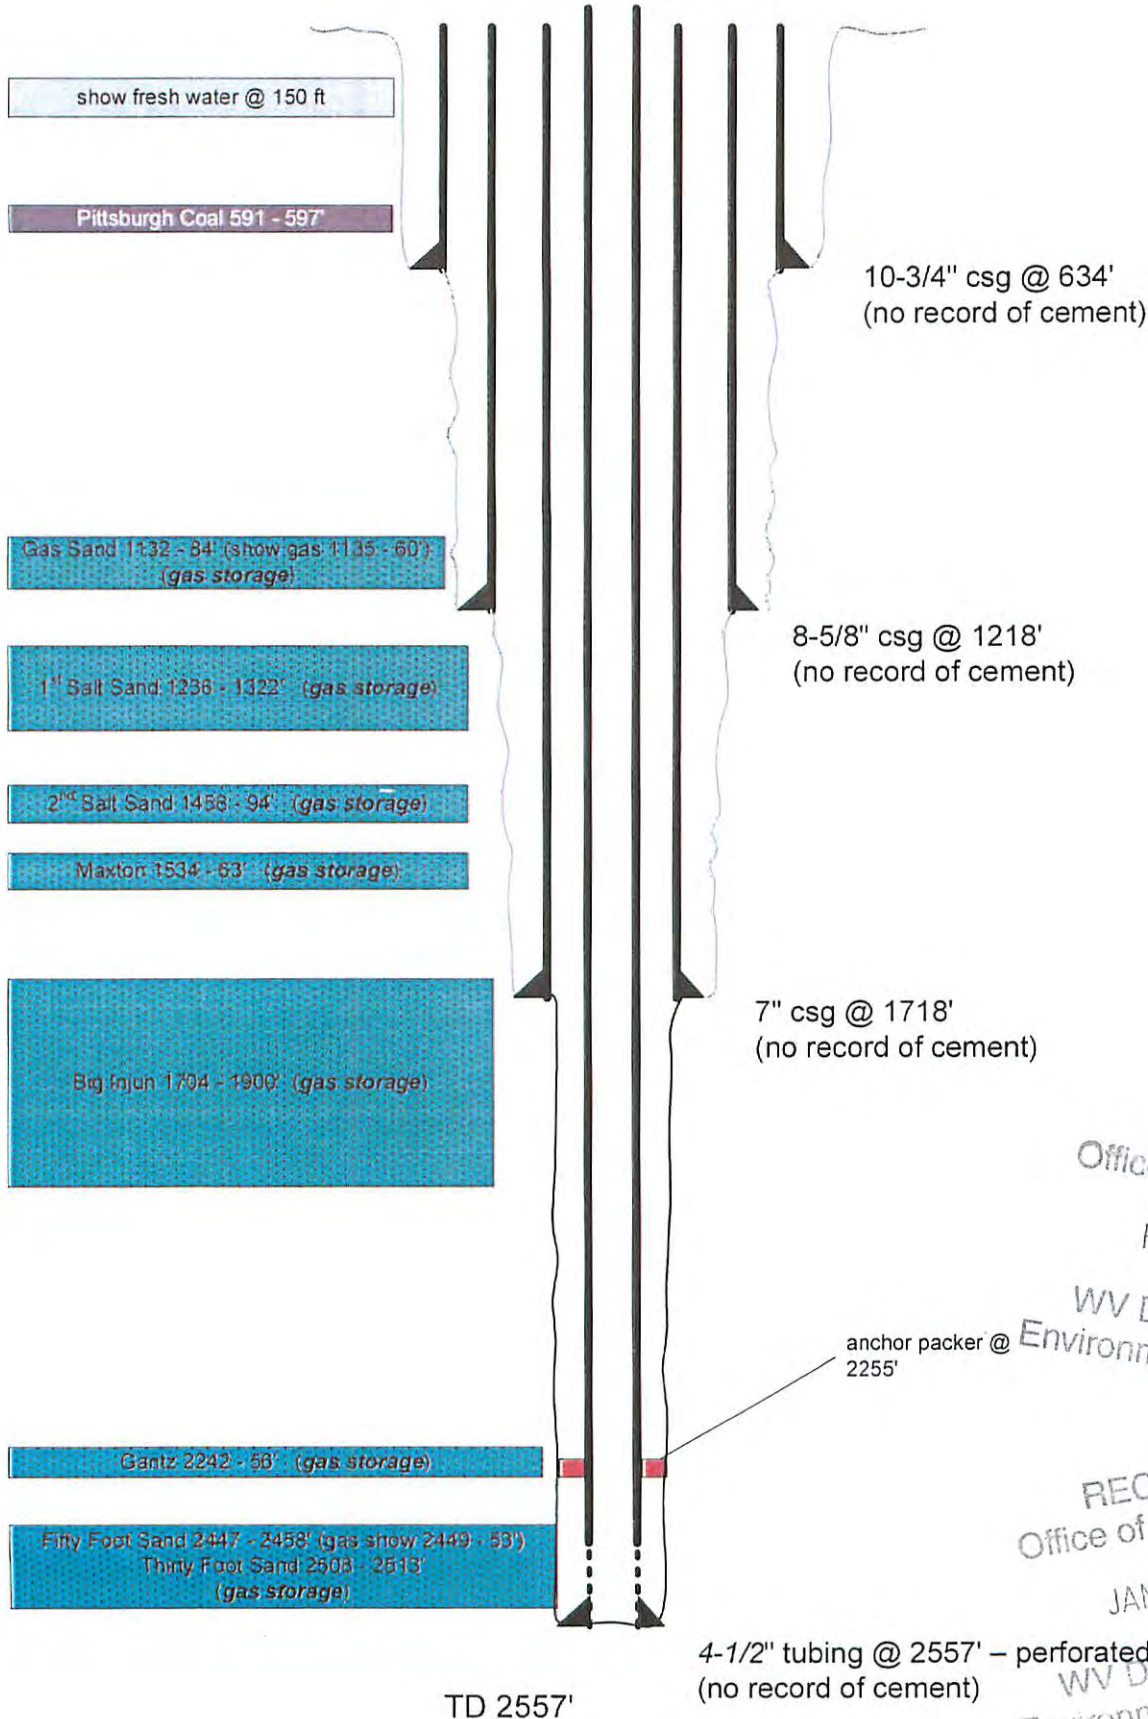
show fresh water @ 150 ft

Pittsburgh Coal 591 - 597'

10-3/4" csg @ 634'
(no record of cement)

Gas Sand 1132 - 84' (show gas 1135 - 60')
(gas storage)

8-5/8" csg @ 1218'
(no record of cement)

1st Salt Sand 1236 - 1322' (gas storage)

2nd Salt Sand 1458 - 94' (gas storage)

Maxton 1534 - 63' (gas storage)

7" csg @ 1718'
(no record of cement)

Big Injun 1704 - 1900' (gas storage)

Offic

WV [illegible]
Environ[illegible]

anchor packer @ 2255'

Gantz 2242 - 56' (gas storage)

REC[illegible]
Office of

Fifty Foot Sand 2447 - 2458' (gas show 2449 - 53')
Thirty Foot Sand 2508 - 2513'
(gas storage)

JA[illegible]

4-1/2" tubing @ 2557' – perforated
(no record of cement)

WV D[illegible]

TD 2557'